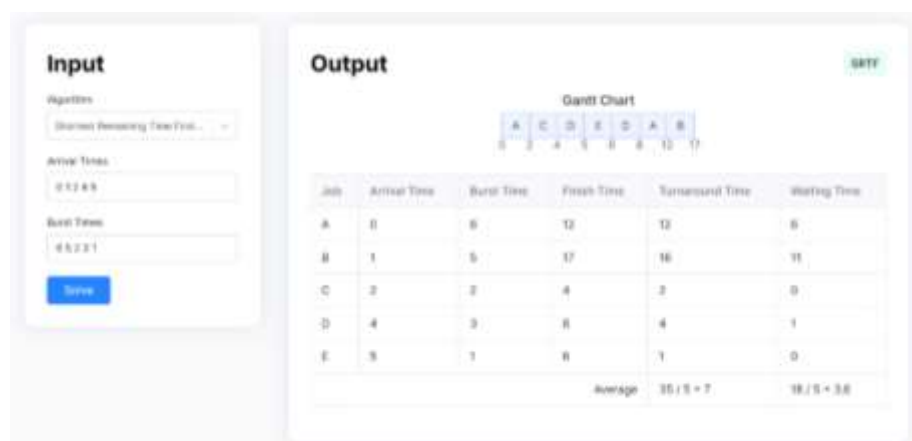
Input

Algorithm

Shortest Remaining Time First...

Arrival Times

0 1 2 4 5

Burst Times

6 5 2 3 1

Solve

Output

SRTF

Gantt Chart

| A | C | D | E | D | A | B |
|---|---|---|---|---|---|---|

0 2 4 5 6 8 12 17

| Job | Arrival Time | Burst Time | Finish Time | Turnaround Time | Waiting Time |
|---|---|---|---|---|---|
| A | 0 | 6 | 12 | 12 | 6 |
| B | 1 | 5 | 17 | 16 | 11 |
| C | 2 | 2 | 4 | 2 | 0 |
| D | 4 | 3 | 8 | 4 | 1 |
| E | 5 | 1 | 6 | 1 | 0 |
| | | | Average | 35 / 5 = 7 | 18 / 5 = 3.6 |